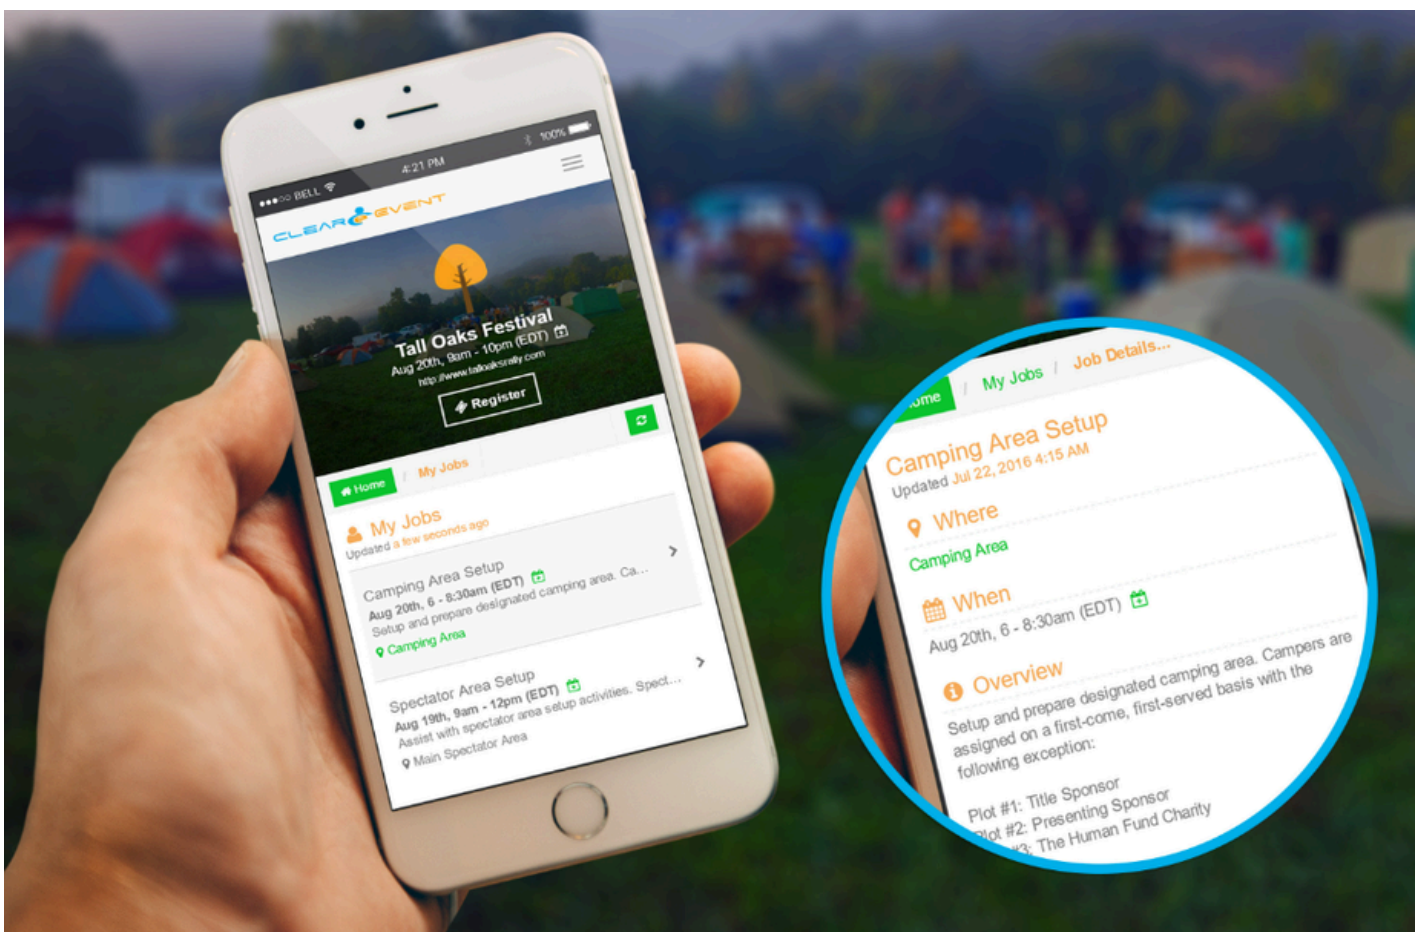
●●●○○ BELL 4:21 PM 100%

CLEAR EVENT

Tall Oaks Festival
Aug 20th, 9am - 10pm (EDT)
http://www.talloaksrally.com

Register

Home / My Jobs

My Jobs
Updated a few seconds ago

Camping Area Setup
Aug 20th, 6 - 8:30am (EDT)
Setup and prepare designated camping area. Ca...
Camping Area

Spectator Area Setup
Aug 19th, 9am - 12pm (EDT)
Assist with spectator area setup activities. Spect...
Main Spectator Area

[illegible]ome / My Jobs / Job Details...

Camping Area Setup
Updated Jul 22, 2016 4:15 AM

Where
Camping Area

When
Aug 20th, 6 - 8:30am (EDT)

Overview
Setup and prepare designated camping area. Campers are assigned on a first-come, first-served basis with the following exception:

Plot #1: Title Sponsor
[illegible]lot #2: Presenting Sponsor
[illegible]3: The Human Fund Charity